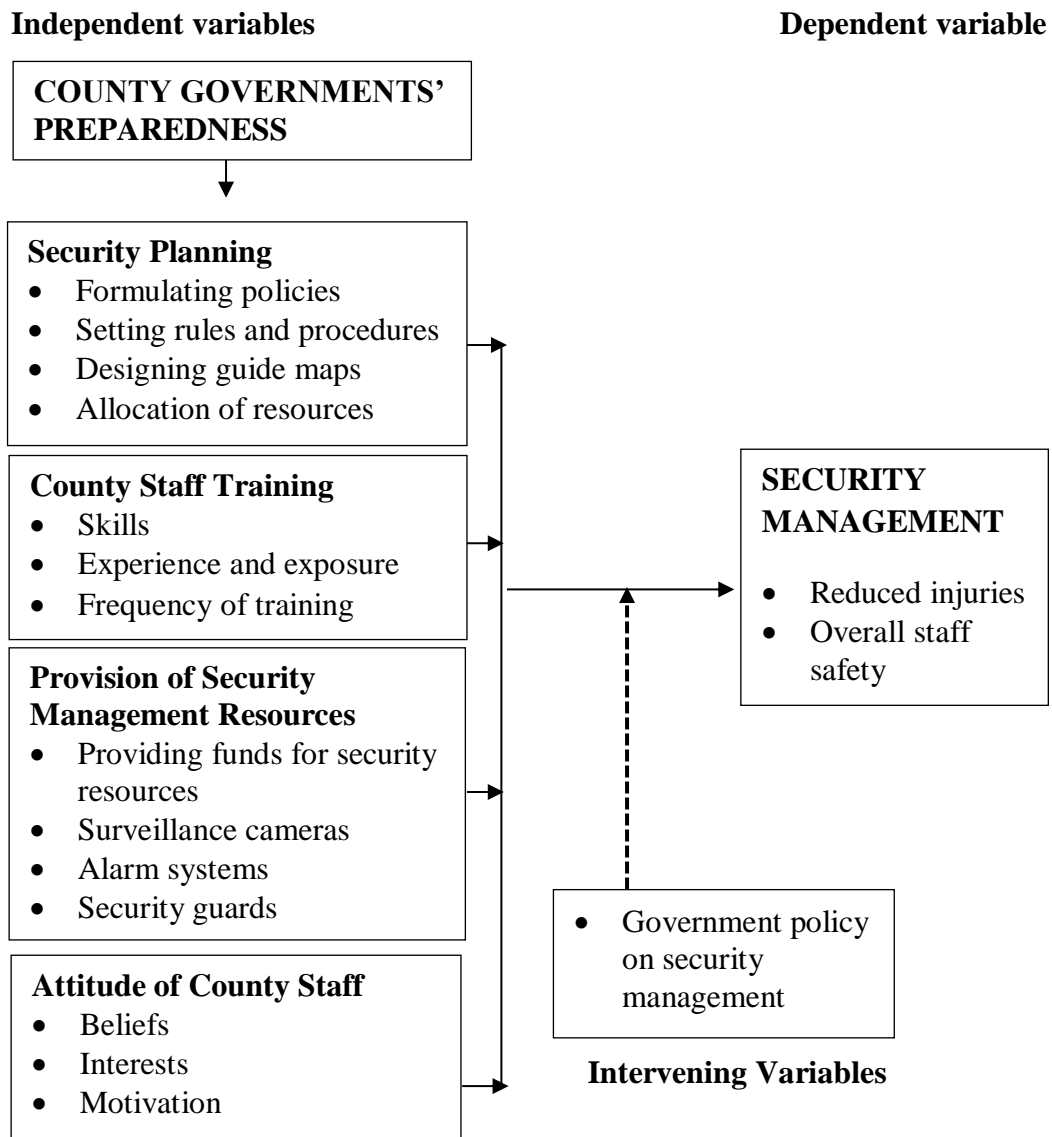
Independent variables

Dependent variable

COUNTY GOVERNMENTS' PREPAREDNESS

Security Planning
- Formulating policies
- Setting rules and procedures
- Designing guide maps
- Allocation of resources

County Staff Training
- Skills
- Experience and exposure
- Frequency of training

Provision of Security Management Resources
- Providing funds for security resources
- Surveillance cameras
- Alarm systems
- Security guards

Attitude of County Staff
- Beliefs
- Interests
- Motivation

SECURITY MANAGEMENT
- Reduced injuries
- Overall staff safety

- Government policy on security management

Intervening Variables